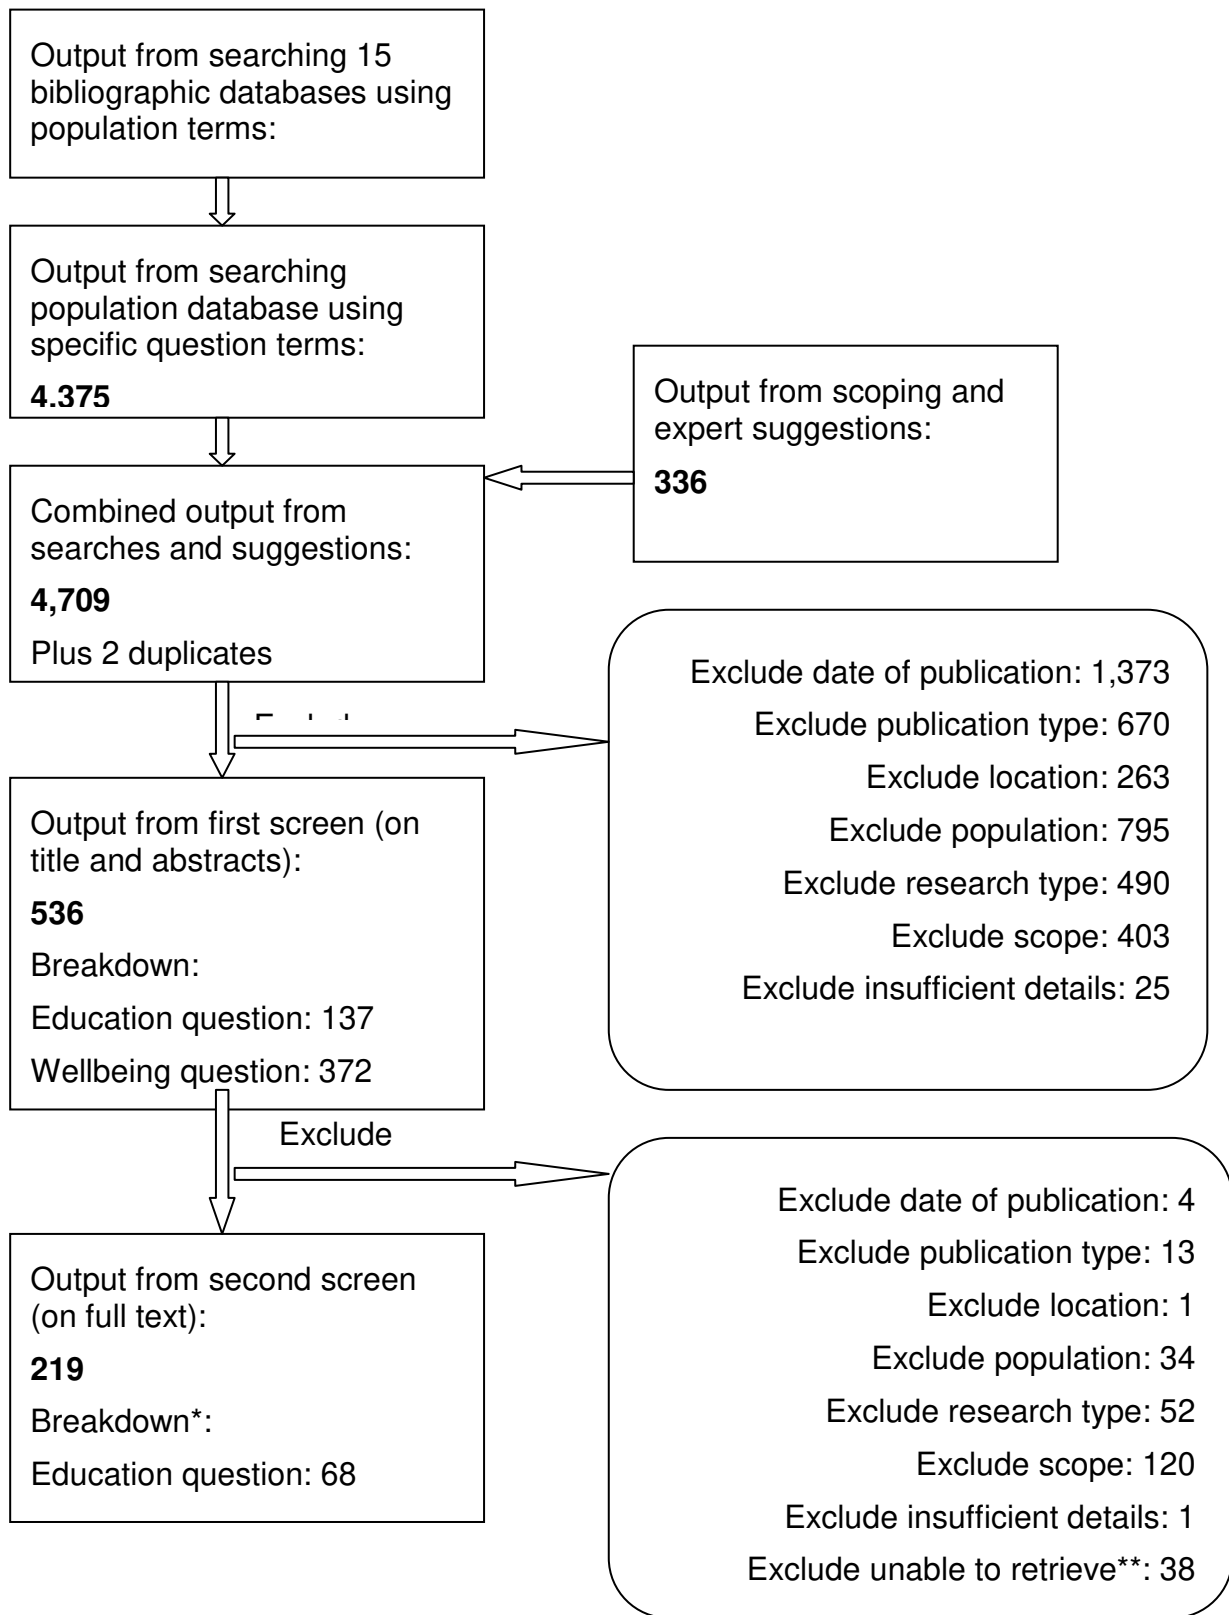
Output from searching 15 bibliographic databases using population terms:

Output from searching population database using specific question terms:

**4.375**

Output from scoping and expert suggestions:

**336**

Combined output from searches and suggestions:

**4,709**

Plus 2 duplicates

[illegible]

Exclude date of publication: 1,373
Exclude publication type: 670
Exclude location: 263
Exclude population: 795
Exclude research type: 490
Exclude scope: 403
Exclude insufficient details: 25

Output from first screen (on title and abstracts):

**536**

Breakdown:

Education question: 137

Wellbeing question: 372

Exclude

Exclude date of publication: 4
Exclude publication type: 13
Exclude location: 1
Exclude population: 34
Exclude research type: 52
Exclude scope: 120
Exclude insufficient details: 1
Exclude unable to retrieve**: 38

Output from second screen (on full text):

**219**

Breakdown*:

Education question: 68